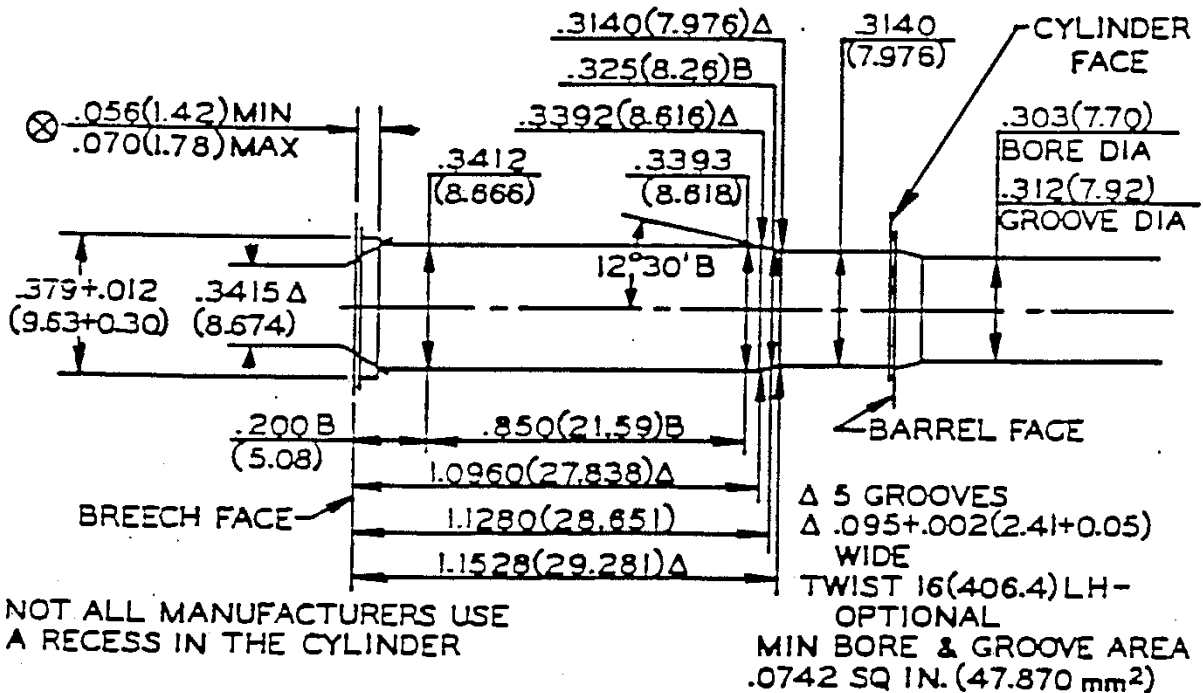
.3140(7.976)Δ
.3140
(7.976)
CYLINDER FACE
.325(8.26)B
$\otimes$ .056(1.42)MIN
.070(1.78)MAX
.3392(8.616)Δ
.303(7.70)
BORE DIA
.3412
(8.666)
.3393
(8.618)
.312(7.92)
GROOVE DIA
12°30'B
.379+.012
(9.63+0.30)
.3415Δ
(8.674)
.200B
(5.08)
.850(21.59)B
BARREL FACE
1.0960(27.838)Δ
BREECH FACE
1.1280(28.651)
1.1528(29.281)Δ
Δ 5 GROOVES
Δ .095+.002(2.41+0.05) WIDE
TWIST 16(406.4) LH-OPTIONAL
NOT ALL MANUFACTURERS USE A RECESS IN THE CYLINDER
MIN BORE & GROOVE AREA .0742 SQ IN. (47.870 $mm^2$)